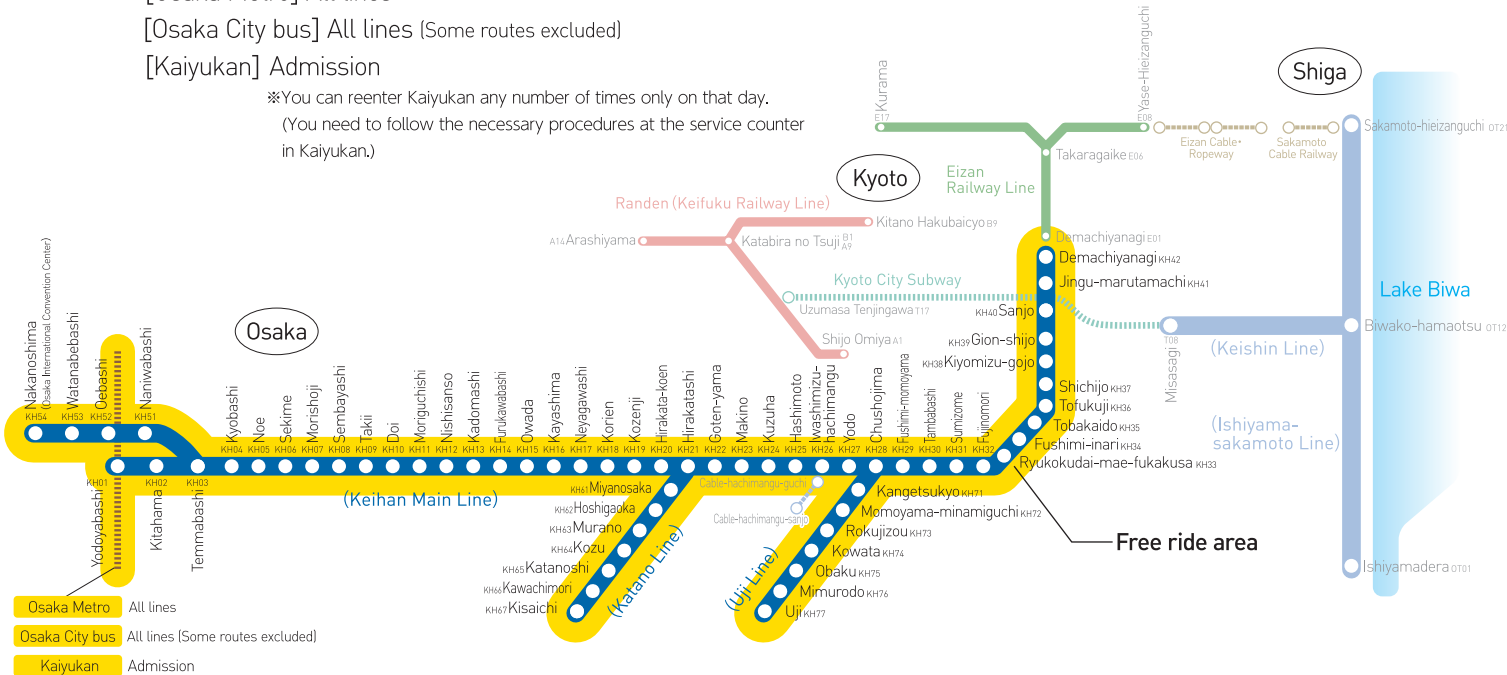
[Osaka City bus] All lines (Some routes excluded)
[Kaiyukan] Admission
※You can reenter Kaiyukan any number of times only on that day.
(You need to follow the necessary procedures at the service counter in Kaiyukan.)

Kurama E17
Yase-Hieizanguchi E08
Shiga
Eizan Cable• Ropeway
Sakamoto Cable Railway
Sakamoto-hieizanguchi OT21
Takaragaike E06
Kyoto
Eizan Railway Line
Randen (Keifuku Railway Line)
Kitano Hakubaicyo B9
A14 Arashiyama
Katabira no Tsuji B1 A9
Demachiyanagi E01
Demachiyanagi KH42
Jingu-marutamachi KH41
Kyoto City Subway
Lake Biwa
Uzumasa Tenjingawa T17
KH40 Sanjo
KH39 Gion-shijo
KH38 Kiyomizu-gojo
Biwako-hamaotsu OT12
T08 Misasagi
(Keishin Line)
Shijo Omiya A1
Osaka
Nakanoshima (Osaka International Convention Center) KH54
Watanabebashi KH53
Oebashi KH52
Naniwabashi KH51
Kyobashi KH04
Noe KH05
Sekime KH06
Morishoji KH07
Sembayashi KH08
Takii KH09
Doi KH10
Moriguchishi KH11
Nishisanso KH12
Kadomashi KH13
Furukawabashi KH14
Owada KH15
Kayashima KH16
Neyagawashi KH17
Korien KH18
Kozenji KH19
Hirakata-koen KH20
Hirakatashi KH21
Goten-yama KH22
Makino KH23
Kuzuha KH24
Hashimoto KH25
Iwashimizu-hachimangu KH26
Yodo KH27
Chushojima KH28
Fushimi-momoyama KH29
Tambabashi KH30
Sumizome KH31
Fujinomori KH32
Shichijo KH37
Tofukuji KH36
Tobakaido KH35
Fushimi-inari KH34
Ryukokudai-mae-fukakusa KH33
(Ishiyama-sakamoto Line)
KH01 Yodoyabashi
KH02 Kitahama
KH03 Temmabashi
(Keihan Main Line)
KH61 Miyanosaka
KH62 Hoshigaoka
KH63 Murano
KH64 Kozu
KH65 Katanoshi
KH66 Kawachimori
KH67 Kisaichi
(Katano Line)
Cable-hachimangu-guchi
Cable-hachimangu-sanjo
Kangetsukyo KH71
Momoyama-minamiguchi KH72
Rokujizou KH73
Kowata KH74
Obaku KH75
Mimurodo KH76
Uji KH77
(Uji Line)
Free ride area
Ishiyamadera OT01
Osaka Metro All lines
Osaka City bus All lines (Some routes excluded)
Kaiyukan Admission